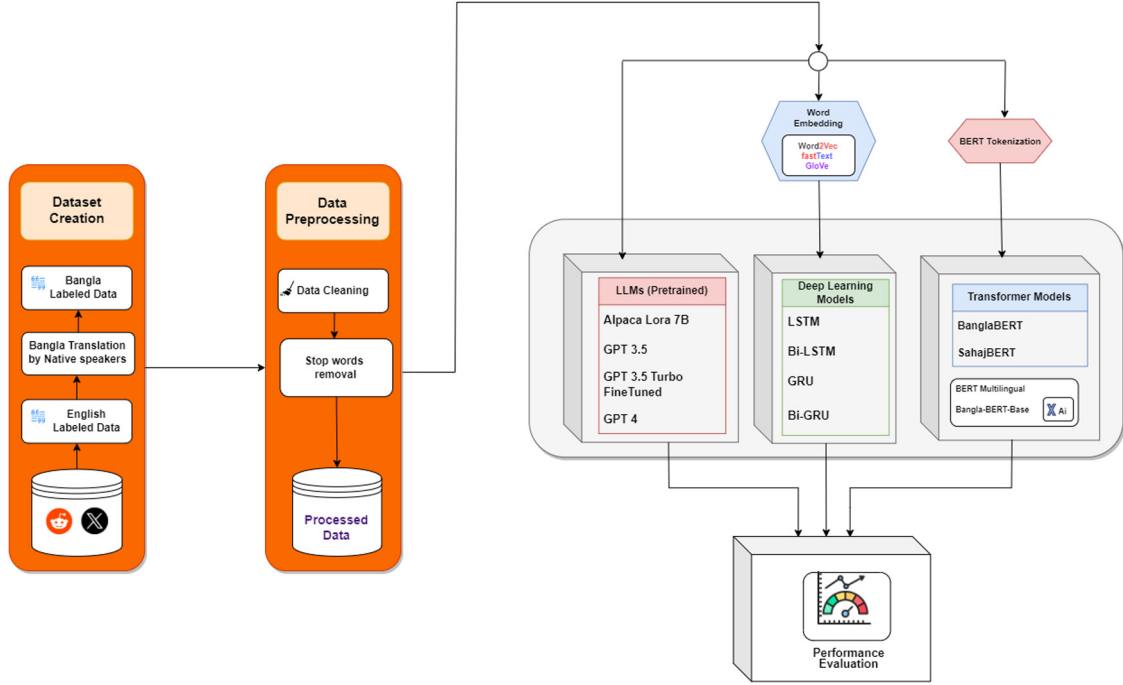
Dataset Creation

Bangla Labeled Data

Bangla Translation by Native speakers

English Labeled Data

Data Preprocessing

Data Cleaning

Stop words removal

Processed Data

Word Embedding

Word2Vec
fastText
GloVe

BERT Tokenization

LLMs (Pretrained)

Alpaca Lora 7B

GPT 3.5

GPT 3.5 Turbo FineTuned

GPT 4

Deep Learning Models

LSTM

Bi-LSTM

GRU

Bi-GRU

Transformer Models

BanglaBERT

SahajBERT

BERT Multilingual

Bangla-BERT-Base

Ai

Performance Evaluation